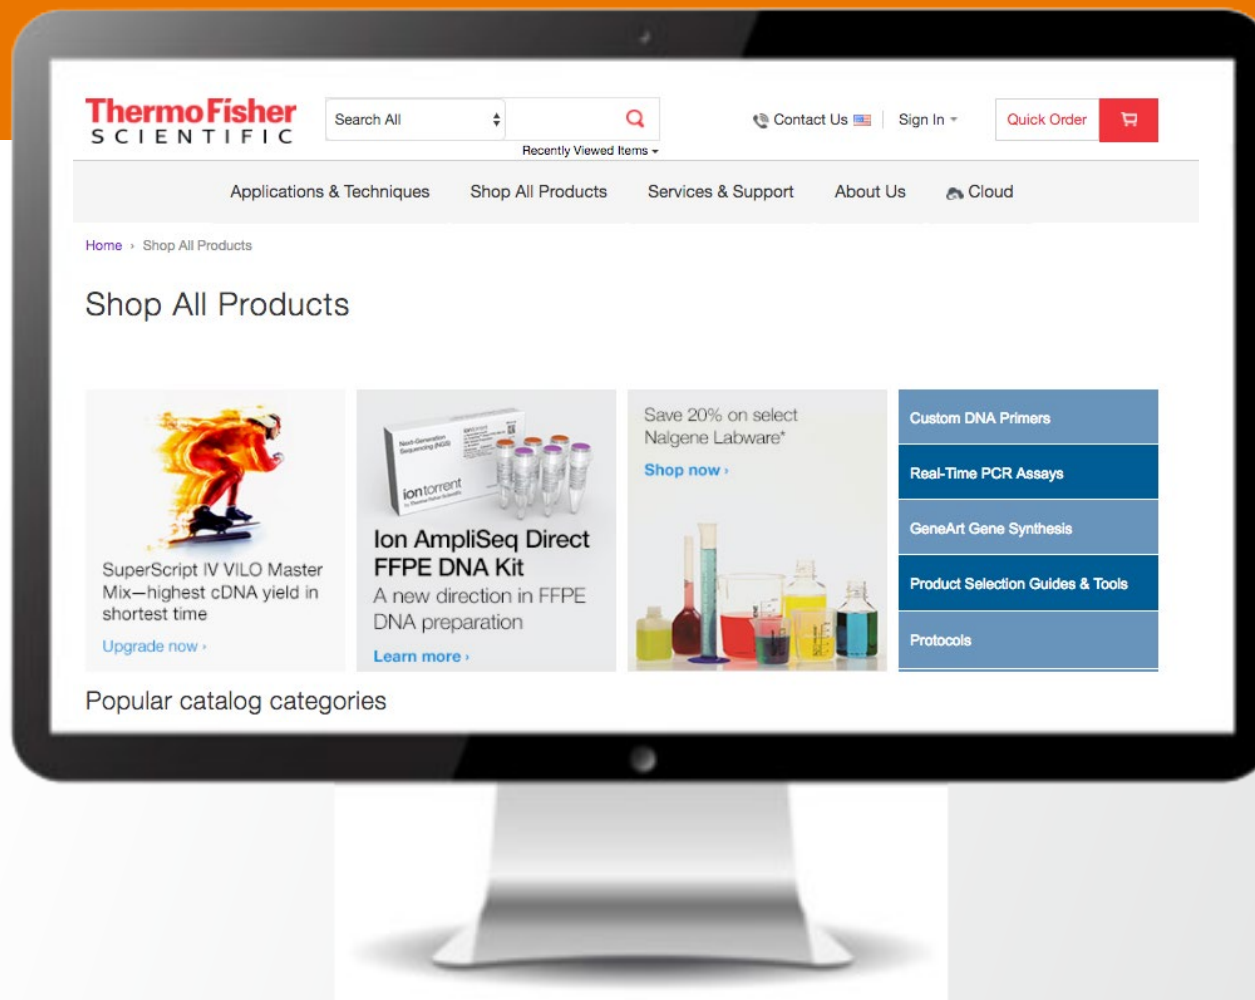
ThermoFisher
SCIENTIFIC

Search All

Recently Viewed Items

Contact Us

Sign In

Quick Order

Applications & Techniques Shop All Products Services & Support About Us Cloud

Home › Shop All Products

Shop All Products

SuperScript IV VILO Master Mix—highest cDNA yield in shortest time

Upgrade now ›

iontorrent

Ion AmpliSeq Direct FFPE DNA Kit

A new direction in FFPE DNA preparation

Learn more ›

Save 20% on select Nalgene Labware*

Shop now ›

Custom DNA Primers

Real-Time PCR Assays

GeneArt Gene Synthesis

Product Selection Guides & Tools

Protocols

Popular catalog categories